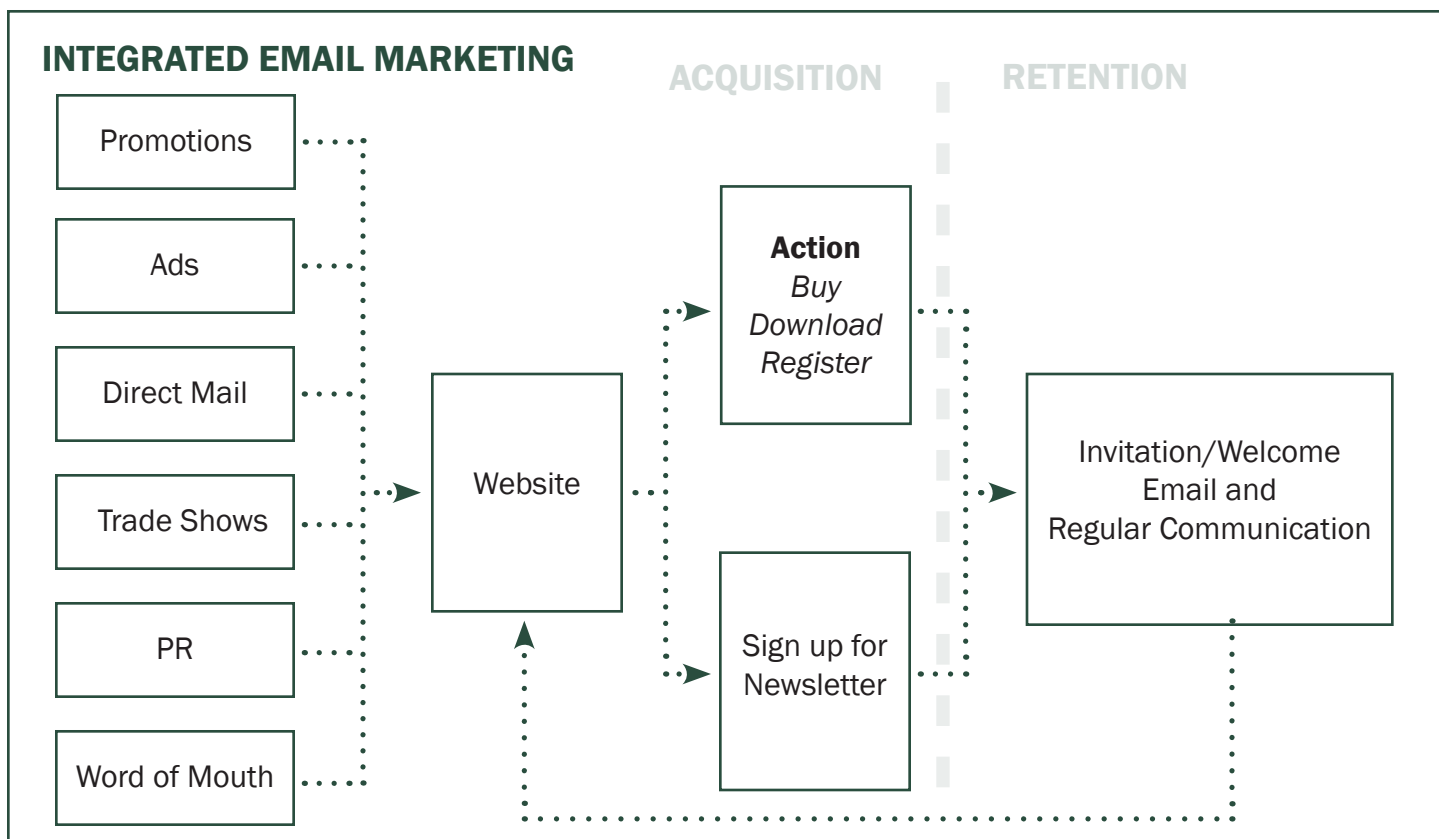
INTEGRATED EMAIL MARKETING

ACQUISITION

RETENTION

Promotions

Ads

Direct Mail

Trade Shows

PR

Word of Mouth

Website

Action
*Buy*
*Download*
*Register*

Sign up for Newsletter

Invitation/Welcome Email and Regular Communication